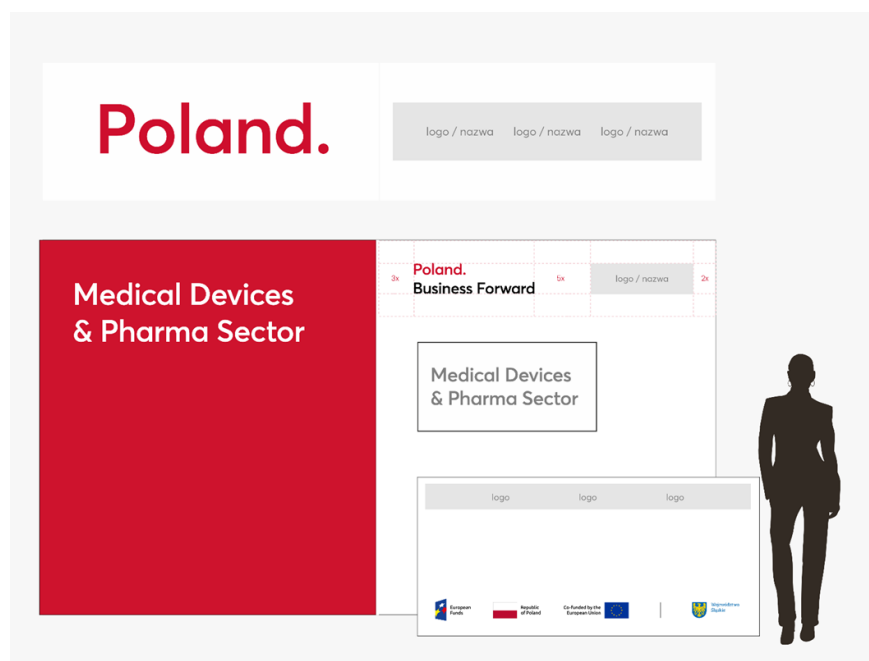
Poland.

logo / nazwa logo / nazwa logo / nazwa

Medical Devices & Pharma Sector

3x Poland. Business Forward 5x logo / nazwa 2x

Medical Devices & Pharma Sector

logo logo logo

European Funds

Republic of Poland

Co-funded by the European Union

Województwo Śląskie